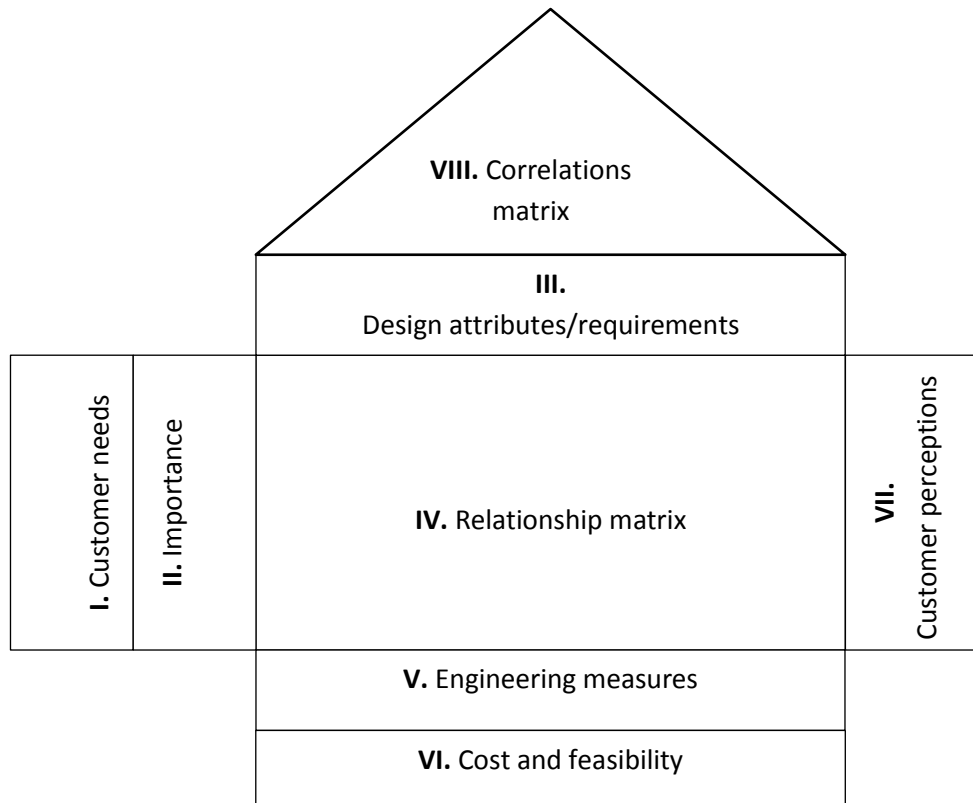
VIII. Correlations matrix

III. Design attributes/requirements

I. Customer needs

II. Importance

IV. Relationship matrix

VII. Customer perceptions

V. Engineering measures

VI. Cost and feasibility